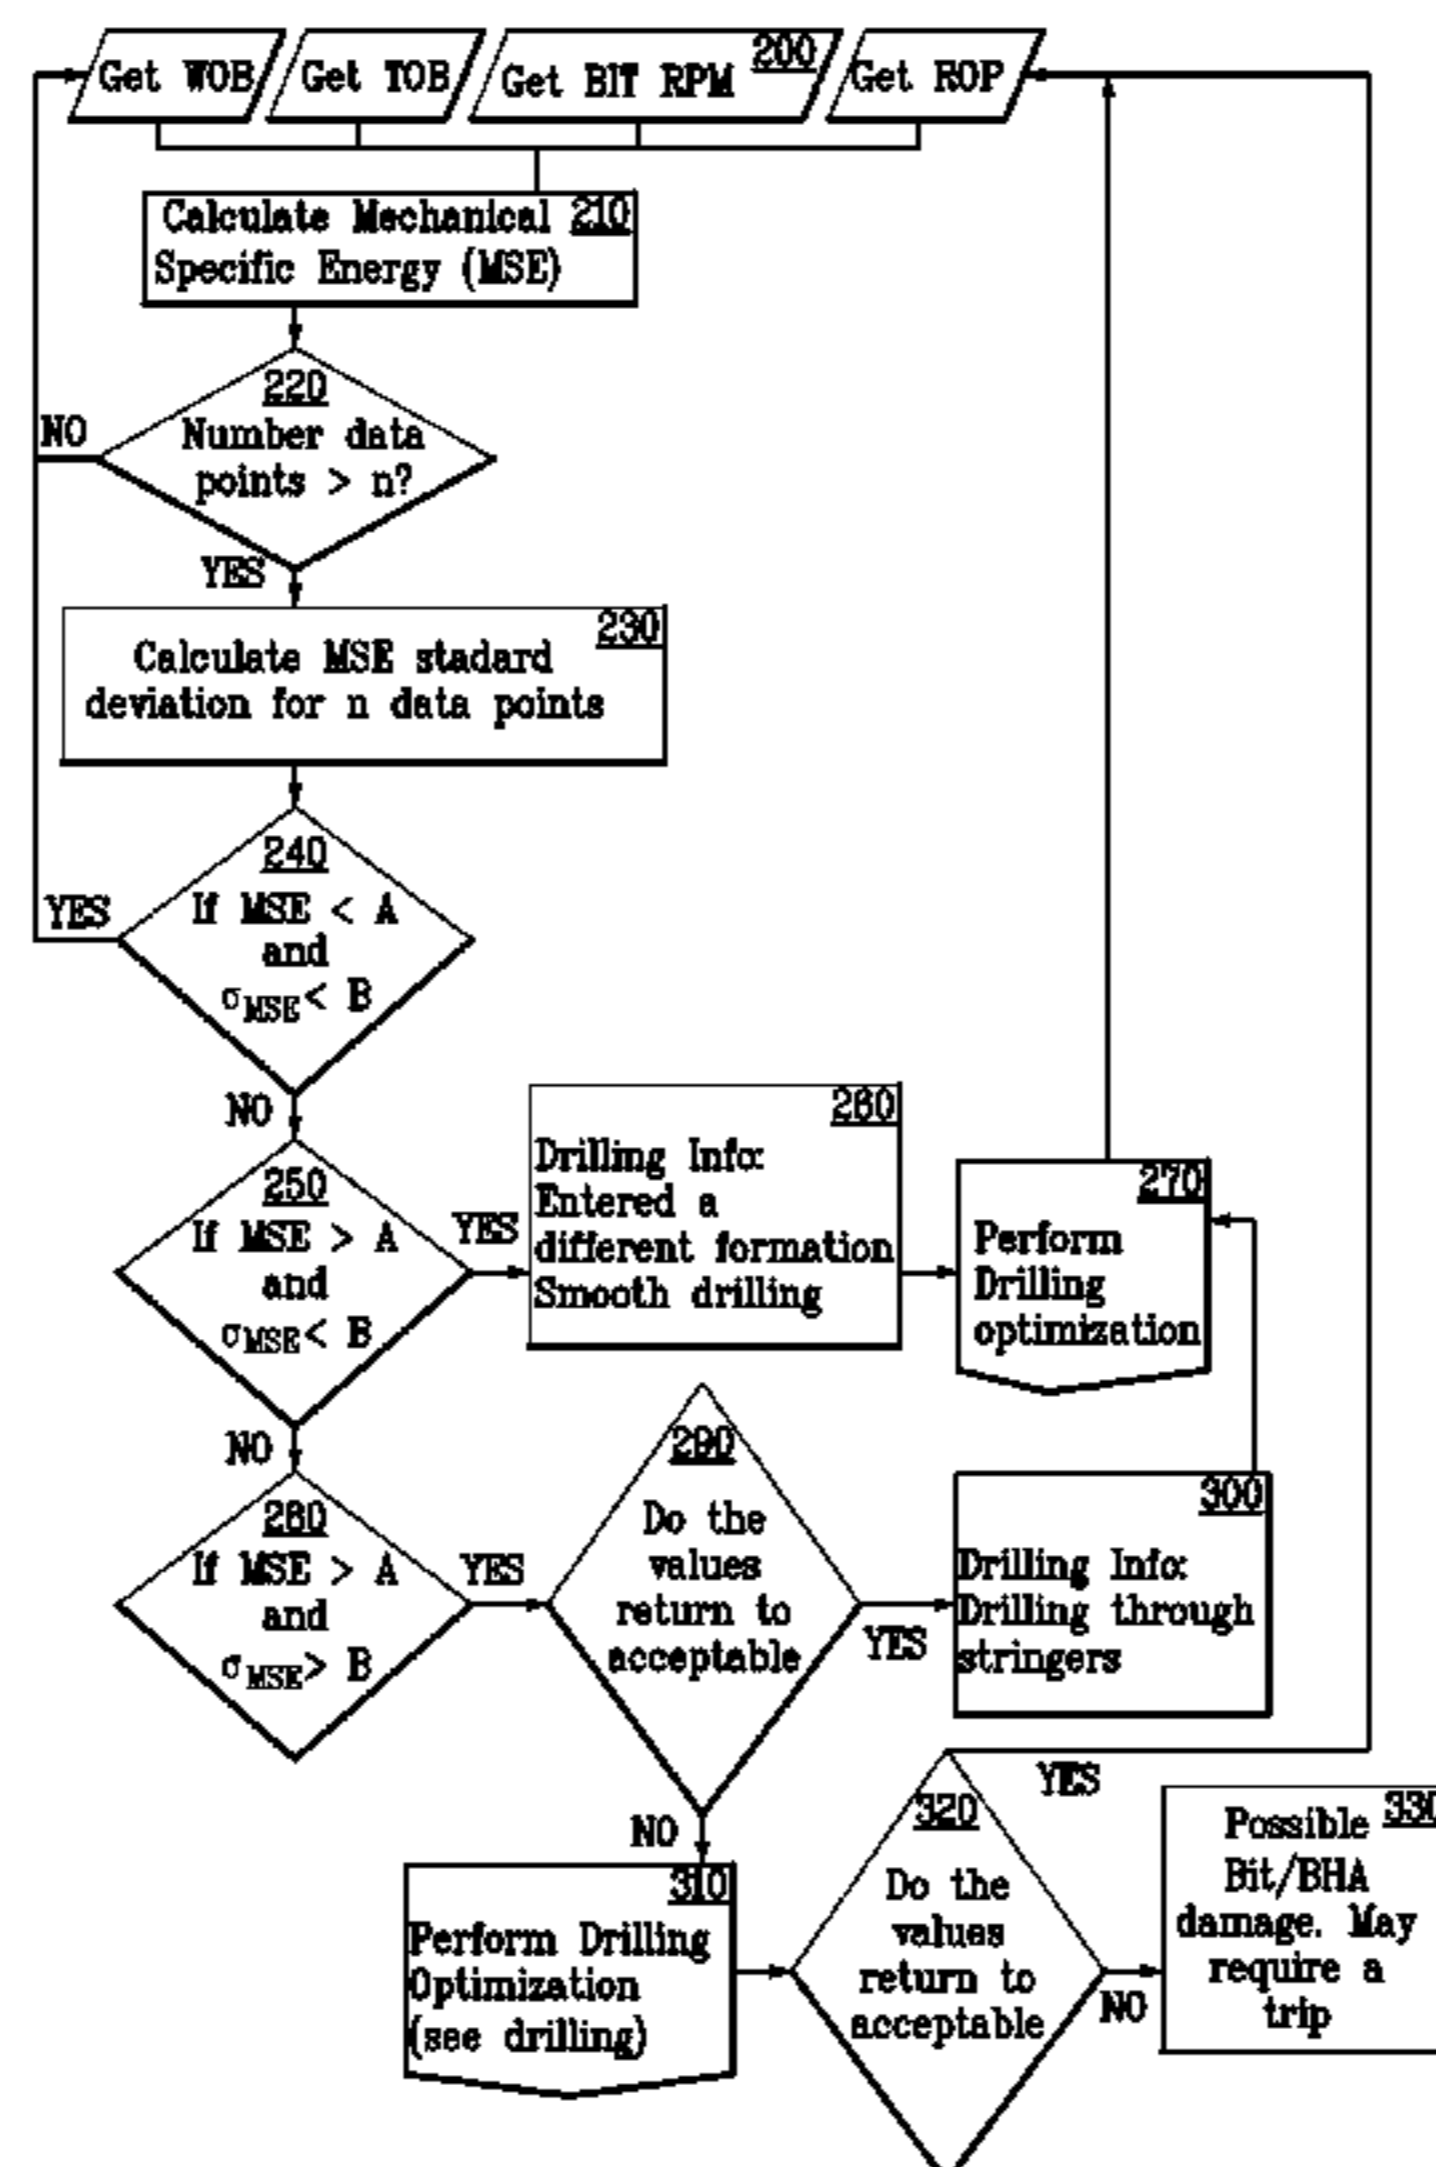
Get WOB
Get TOB
Get BIT RPM 200
Get ROP

Calculate Mechanical 210
Specific Energy (MSE)

220
Number data points > n?
NO
YES

230
Calculate MSE stadard deviation for n data points

240
If MSE < A and $\sigma_{MSE}$ < B
YES
NO

250
If MSE > A and $\sigma_{MSE}$ < B
YES
NO

260
Drilling Info: Entered a different formation Smooth drilling

270
Perform Drilling optimization

280
If MSE > A and $\sigma_{MSE}$ > B
YES

290
Do the values return to acceptable
YES
NO

300
Drilling Info: Drilling through stringers

310
Perform Drilling Optimization (see drilling)

320
Do the values return to acceptable
YES
NO

Possible 330
Bit/BHA damage. May require a trip